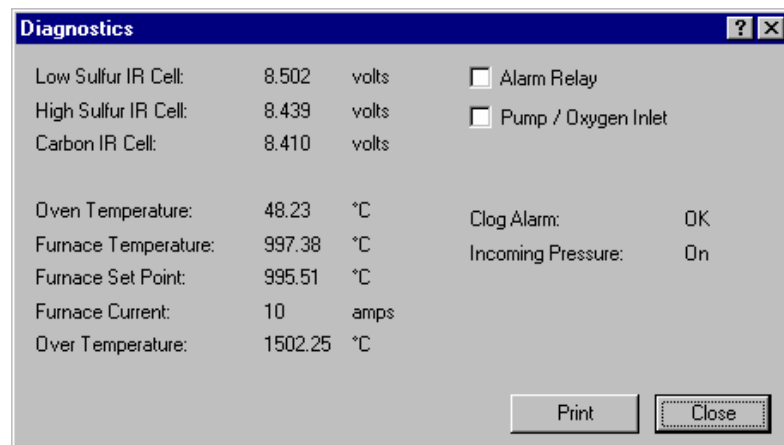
Diagnostics

?
X

| | | |
|---|---|---|
| Low Sulfur IR Cell: | 8.502 | volts |
| High Sulfur IR Cell: | 8.439 | volts |
| Carbon IR Cell: | 8.410 | volts |

| | | |
|---|---|---|
| Oven Temperature: | 48.23 | °C |
| Furnace Temperature: | 997.38 | °C |
| Furnace Set Point: | 995.51 | °C |
| Furnace Current: | 10 | amps |
| Over Temperature: | 1502.25 | °C |

Alarm Relay

Pump / Oxygen Inlet

| | |
|---|---|
| Clog Alarm: | OK |
| Incoming Pressure: | On |

Print

Close